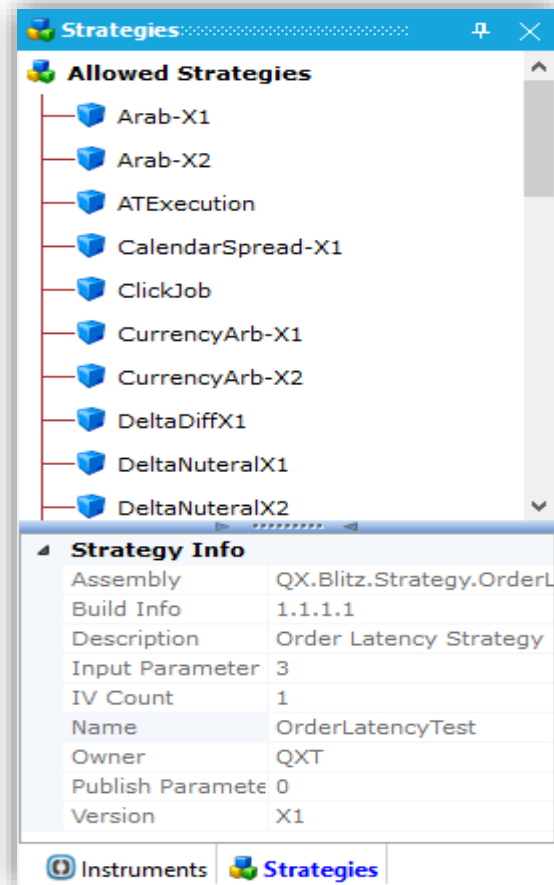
Strategies

Allowed Strategies

Arab-X1

Arab-X2

ATExecution

CalendarSpread-X1

ClickJob

CurrencyArb-X1

CurrencyArb-X2

DeltaDiffX1

DeltaNuteralX1

DeltaNuteralX2

Strategy Info

| | |
|---|---|
| Assembly | QX.Blitz.Strategy.OrderL |
| Build Info | 1.1.1.1 |
| Description | Order Latency Strategy |
| Input Parameter | 3 |
| IV Count | 1 |
| Name | OrderLatencyTest |
| Owner | QXT |
| Publish Paramete | 0 |
| Version | X1 |

Instruments Strategies